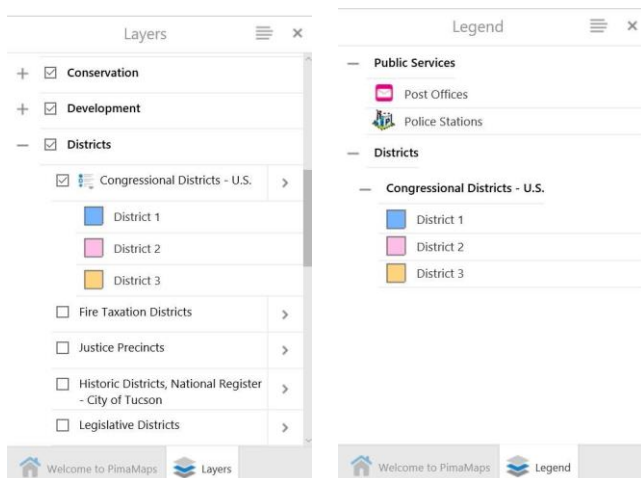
Layers

+ ☑ Conservation

+ ☑ Development

— ☑ Districts

☑ Congressional Districts - U.S. >

District 1

District 2

District 3

☐ Fire Taxation Districts >

☐ Justice Precincts >

☐ Historic Districts, National Register - City of Tucson >

☐ Legislative Districts >

Welcome to PimaMaps Layers

Legend

— Public Services

Post Offices

Police Stations

— Districts

— Congressional Districts - U.S.

District 1

District 2

District 3

Welcome to PimaMaps Legend